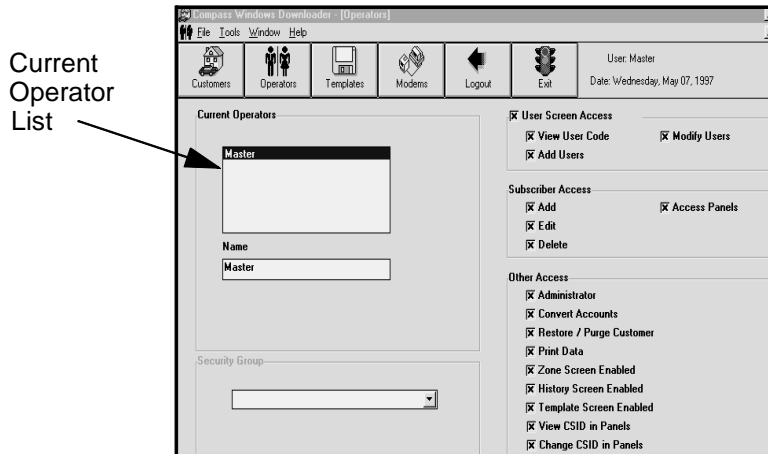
Current Operator List

Compass Windows Downloader - [Operators]

File Tools Window Help

Customers Operators Templates Modems Logout Exit

User: Master
Date: Wednesday, May 07, 1997

Current Operators

Master

Name

Master

Security Group

User Screen Access
View User Code
Modify Users
Add Users

Subscriber Access
Add
Access Panels
Edit
Delete

Other Access
Administrator
Convert Accounts
Restore / Purge Customer
Print Data
Zone Screen Enabled
History Screen Enabled
Template Screen Enabled
View CSID in Panels
Change CSID in Panels